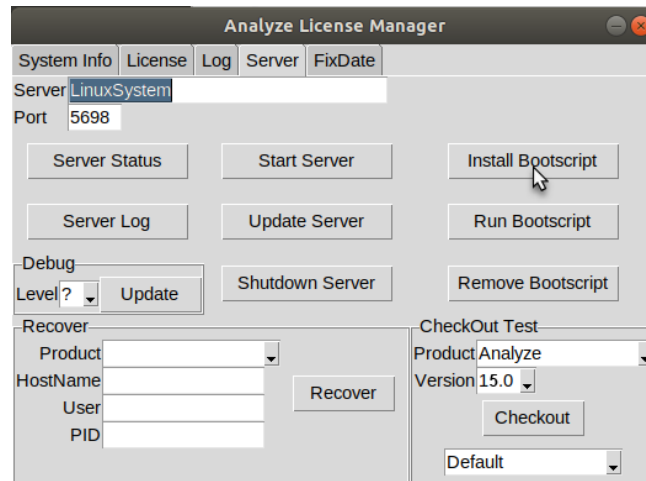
Analyze License Manager

System Info | License | Log | Server | FixDate

Server LinuxSystem
Port 5698

Server Status
Start Server
Install Bootscript
Server Log
Update Server
Run Bootscript

Debug
Level ?
Update
Shutdown Server
Remove Bootscript

Recover
Product
HostName
User
PID
Recover

CheckOut Test
Product Analyze
Version 15.0
Checkout
Default